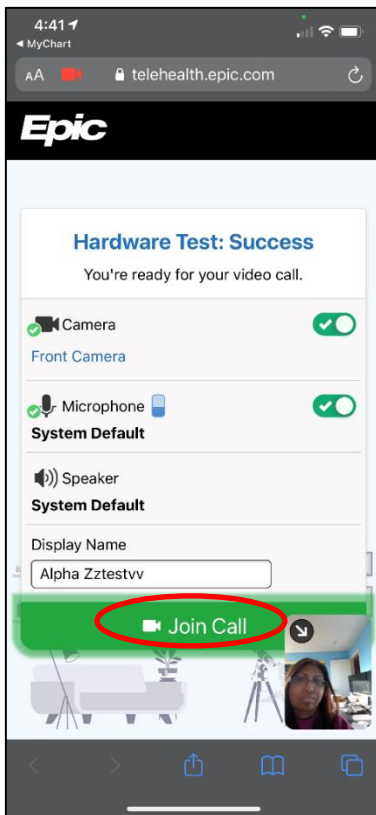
4:41
◂ MyChart
AA telehealth.epic.com

Epic

Hardware Test: Success
You're ready for your video call.

Camera
Front Camera

Microphone
System Default

Speaker
System Default

Display Name
Alpha Zztestvv

Join Call